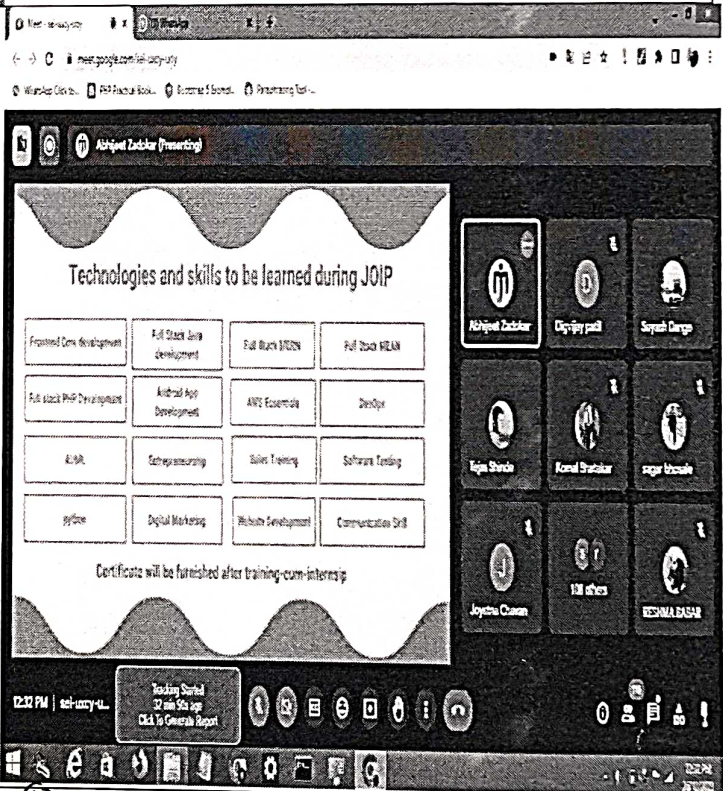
Meet - sei-ucxy-uty

meet.google.com/sei-ucxy-uty

Abhijeet Zadokar (Presenting)

Technologies and skills to be learned during JOIP

| Frontend Core development | Full Stack Java development | Full Stack MERN | Full Stack MEAN |
|---|---|---|---|
| Full stack PHP Development | Android App Development | AWS Essentials | DevOps |
| AI/ML | Entrepreneurship | Sales Training | Software Testing |
| python | Digital Marketing | Website Development | Communication Skill |

Certificate will be furnished after training-cum-internship

Abhijeet Zadokar

Digvijay patil

Suyash Dange

Tejas Shende

Komal Bhalakar

sagar khasale

Joyotna Chavan

108 others

RESHMA BASAR

12:32 PM | sei-ucxy-u...

Tracking Started
32 min 50s ago
Click To Generate Report